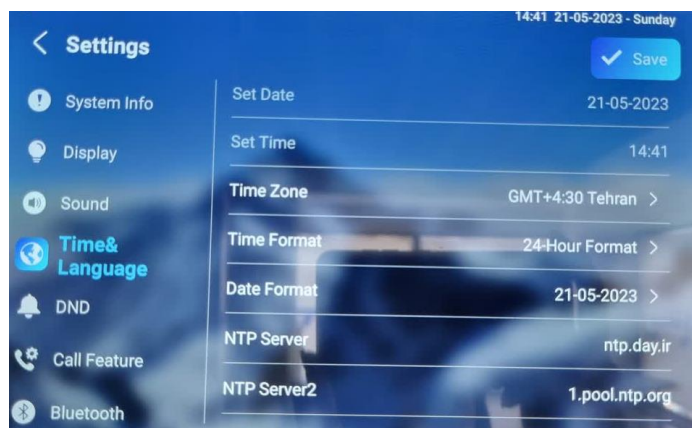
14:41 21-05-2023 - Sunday

< Settings

Save

System Info

Display

Sound

Time& Language

DND

Call Feature

Bluetooth

Set Date 21-05-2023

Set Time 14:41

Time Zone GMT+4:30 Tehran >

Time Format 24-Hour Format >

Date Format 21-05-2023 >

NTP Server ntp.day.ir

NTP Server2 1.pool.ntp.org